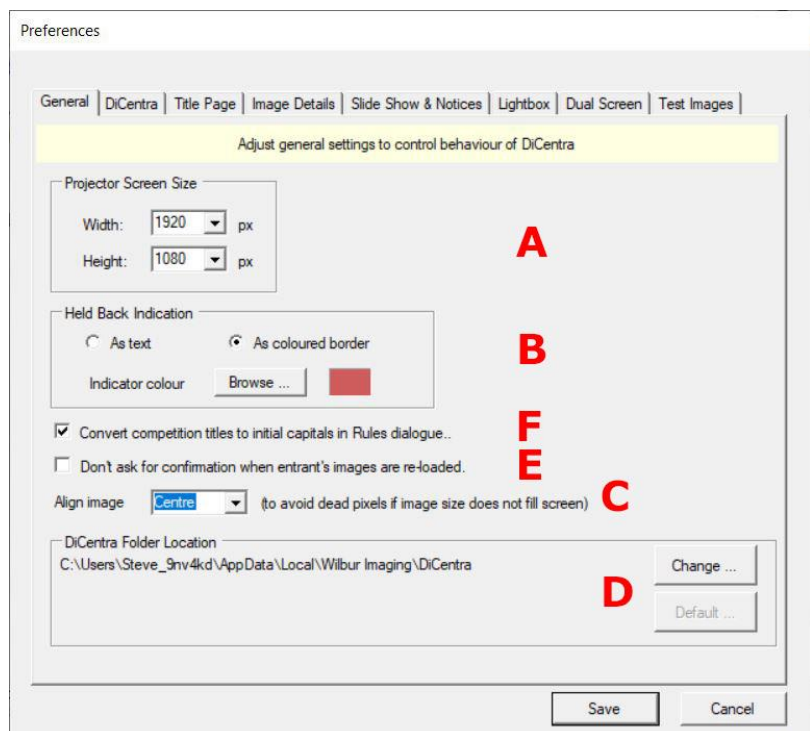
Preferences

General | DiCentra | Title Page | Image Details | Slide Show & Notices | Lightbox | Dual Screen | Test Images

Adjust general settings to control behaviour of DiCentra

Projector Screen Size

Width: 1920 px

Height: 1080 px

A

Held Back Indication

As text

As coloured border

B

Indicator colour Browse ...

Convert competition titles to initial capitals in Rules dialogue..

F

Don't ask for confirmation when entrant's images are re-loaded.

E

Align image Centre (to avoid dead pixels if image size does not fill screen)

C

DiCentra Folder Location

C:\Users\Steve_9nv4kd\AppData\Local\Wilbur Imaging\DiCentra

Change ...

D

Default ...

Save

Cancel